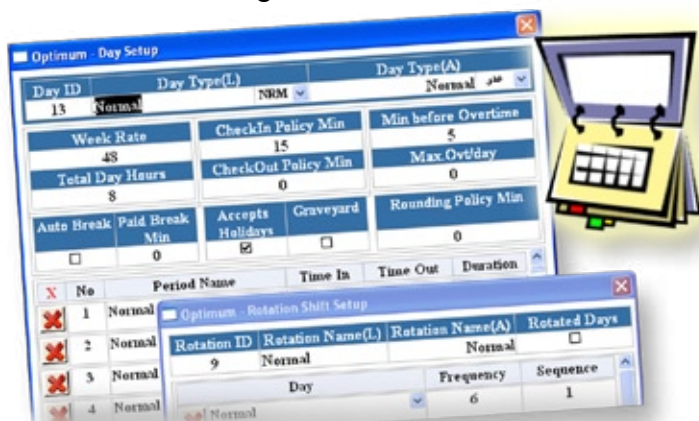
Optimum - Day Setup

| Day ID | Day Type(L) | Day Type(A) |
|---|---|---|
| 13 | Normal NRM | Normal عدي |

Week Rate
48
Total Day Hours
8

CheckIn Policy Min
15
CheckOut Policy Min
0

Min before Overtime
5
Max.Ovt/day
0

Auto Break
Paid Break Min
0
Accepts Holidays
Graveyard
Rounding Policy Min
0

| X | No | Period Name | Time In | Time Out | Duration |
|---|---|---|---|---|---|
| | 1 | Normal | | | |
| | 2 | Normal | | | |
| | 3 | Normal | | | |
| | 4 | Normal | | | |

Optimum - Rotation Shift Setup

| Rotation ID | Rotation Name(L) | Rotation Name(A) | Rotated Days |
|---|---|---|---|
| 9 | Normal | Normal | |

| Day | Frequency | Sequence |
|---|---|---|
| Normal | 6 | 1 |